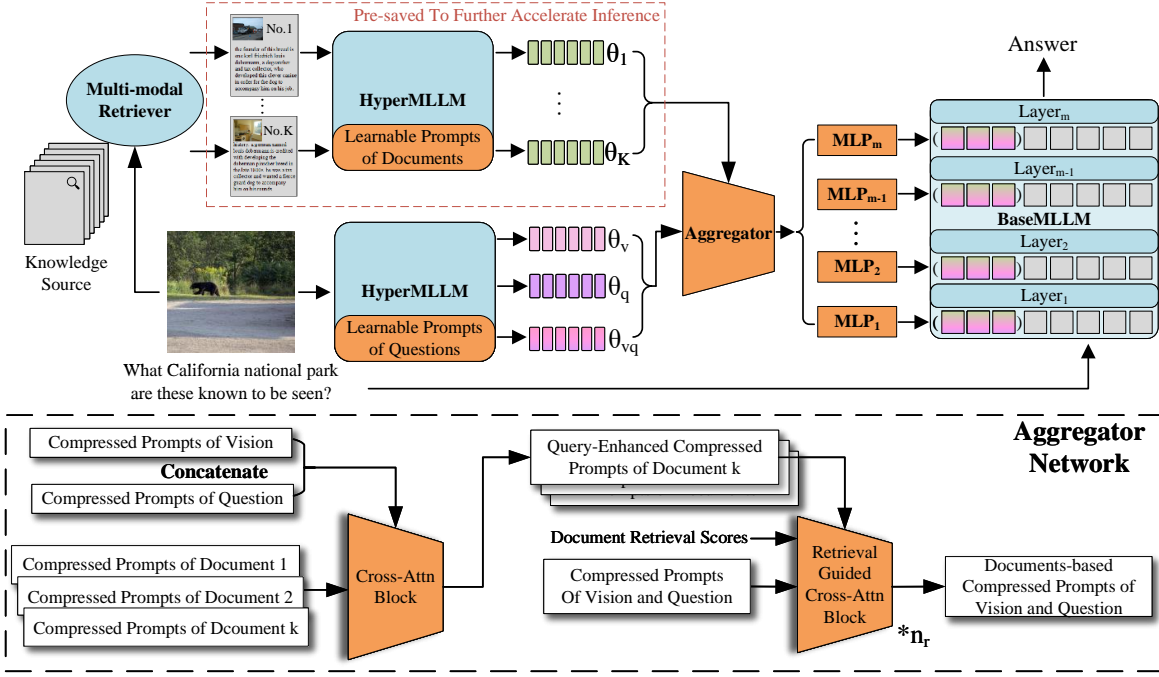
Pre-saved To Further Accelerate Inference

No.1

the founder of this breed is one Karl Friedrich louis dobermann, a dogcatcher and tax collector, who developed this dog in order for the dog to accompany him on his job.

⋮

No.K

history: a german named louis dobermann is credited with developing the doberman pinscher breed in the late 1800s. he was a tax collector and wanted a fierce guard dog to accompany him on his rounds.

Multi-modal Retriever

Knowledge Source

HyperMLLM

Learnable Prompts of Documents

$\theta_1$

⋮

$\theta_K$

HyperMLLM

Learnable Prompts of Questions

$\theta_v$

$\theta_q$

$\theta_{vq}$

What California national park are these known to be seen?

Aggregator

$MLP_m$

$MLP_{m-1}$

⋮

$MLP_2$

$MLP_1$

Answer

$Layer_m$

$Layer_{m-1}$

BaseMLLM

$Layer_2$

$Layer_1$

Aggregator Network

Compressed Prompts of Vision

Concatenate

Compressed Prompts of Question

Compressed Prompts of Document 1

Compressed Prompts of Document 2

Compressed Prompts of Dcoument k

Cross-Attn Block

Query-Enhanced Compressed Prompts of Document k

Document Retrieval Scores

Compressed Prompts Of Vision and Question

Retrieval Guided Cross-Attn Block

$*n_r$

Documents-based Compressed Prompts of Vision and Question